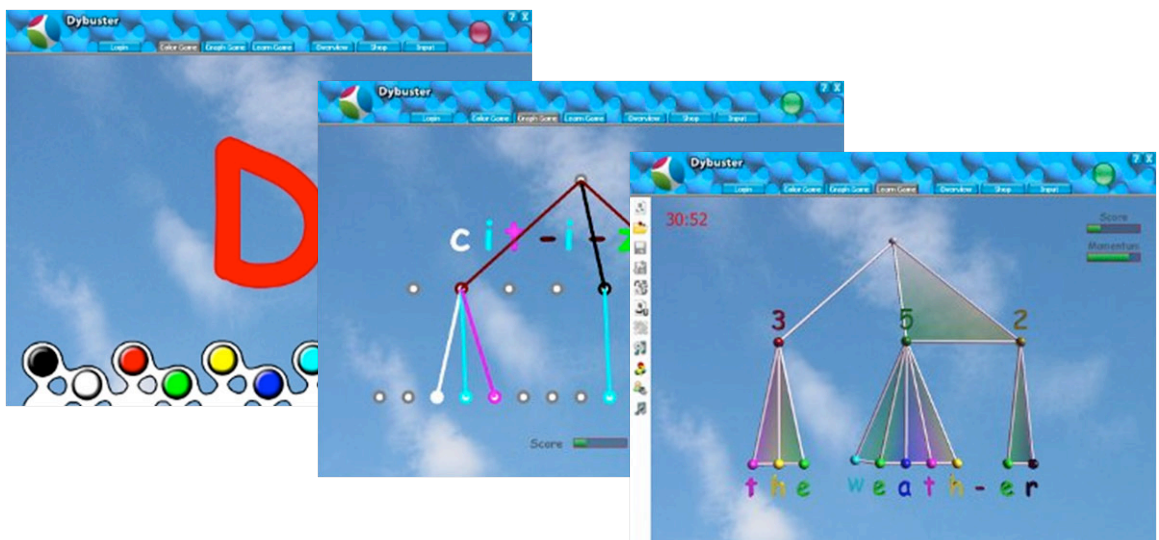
Dybuster
Login | Color Game | Graph Game | Learn Game | Overview | Shop | Input
D

Dybuster
Login | Color Game | Graph Game | Learn Game | Overview | Shop | Input
c i t - i - z
Score

Dybuster
Login | Color Game | Graph Game | Learn Game | Overview | Shop | Input
30:52
Score
Momentum
3
5
2
t h e w e a t h - e r